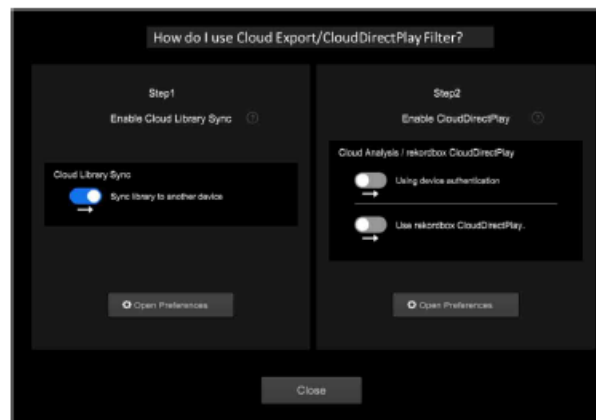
How do I use Cloud Export/CloudDirectPlay Filter?

Step1

Enable Cloud Library Sync

Cloud Library Sync

Sync library to another device

Open Preferences

Step2

Enable CloudDirectPlay

Cloud Analysis / rekordbox CloudDirectPlay

Using device authentication

Use rekordbox CloudDirectPlay.

Open Preferences

Close